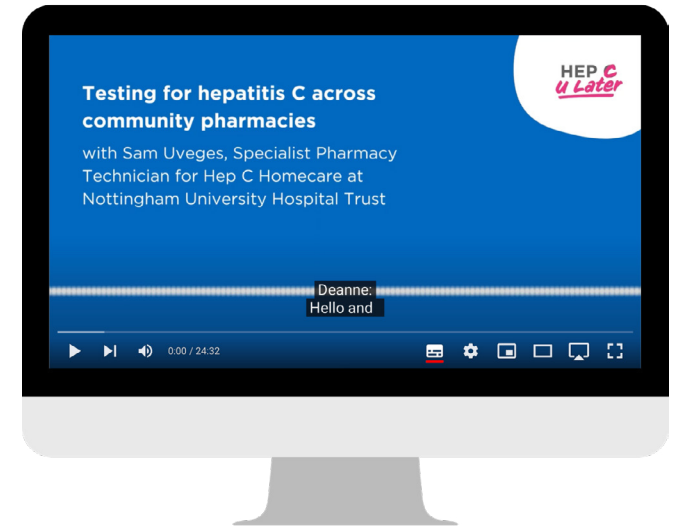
HEP C
u Later

Testing for hepatitis C across community pharmacies

with Sam Uveges, Specialist Pharmacy Technician for Hep C Homecare at Nottingham University Hospital Trust

Deanne:
Hello and

0:00 / 24:32